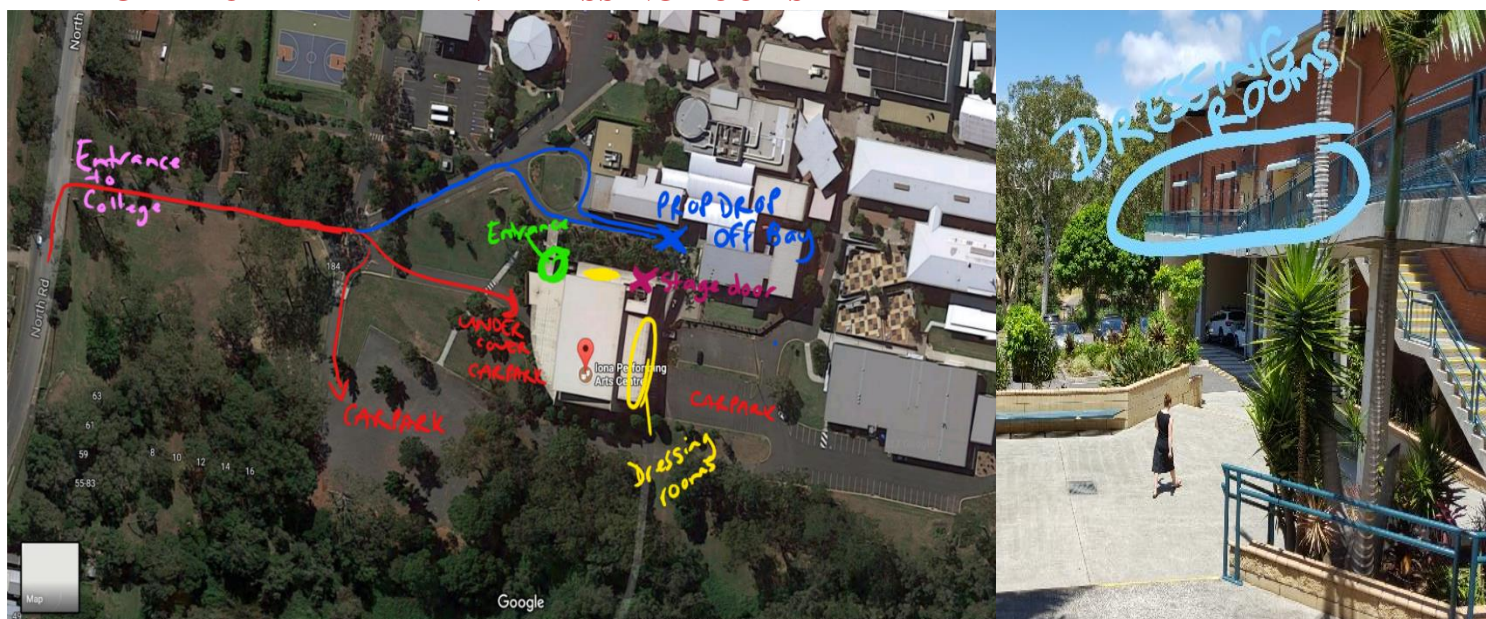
North Rd

North Rd

Entrance to College

PROP DROP Off Bay

Entrance

Stage door

184

UNDER cover CARPARK

Iona Performing Arts Centre

CARPARK

CARPARK

63

61

59

55-83

8

10

12

14

16

Dressing rooms

Map

Google

DRESSING ROOMS